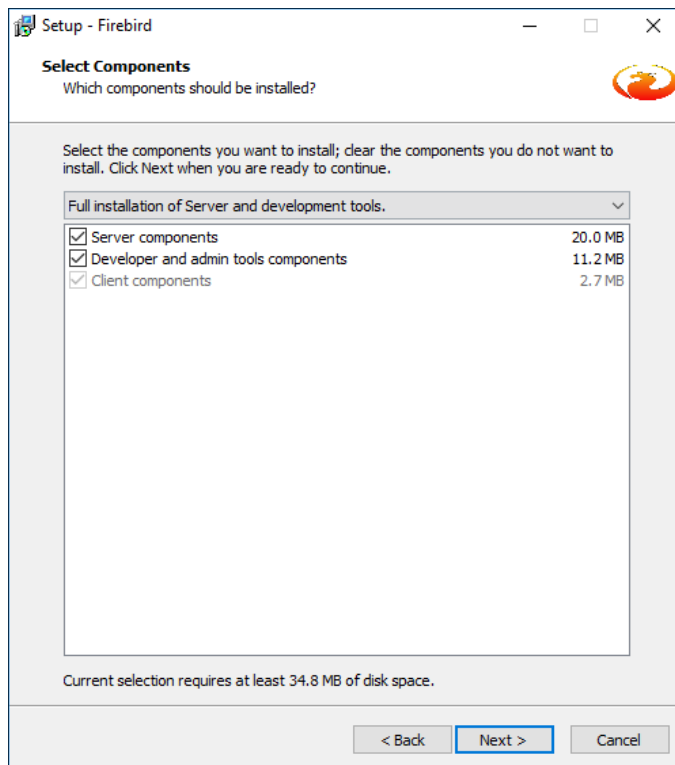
Setup - Firebird

Select Components
Which components should be installed?

Select the components you want to install; clear the components you do not want to install. Click Next when you are ready to continue.

Full installation of Server and development tools.

Server components 20.0 MB
Developer and admin tools components 11.2 MB
Client components 2.7 MB

Current selection requires at least 34.8 MB of disk space.

< Back
Next >
Cancel